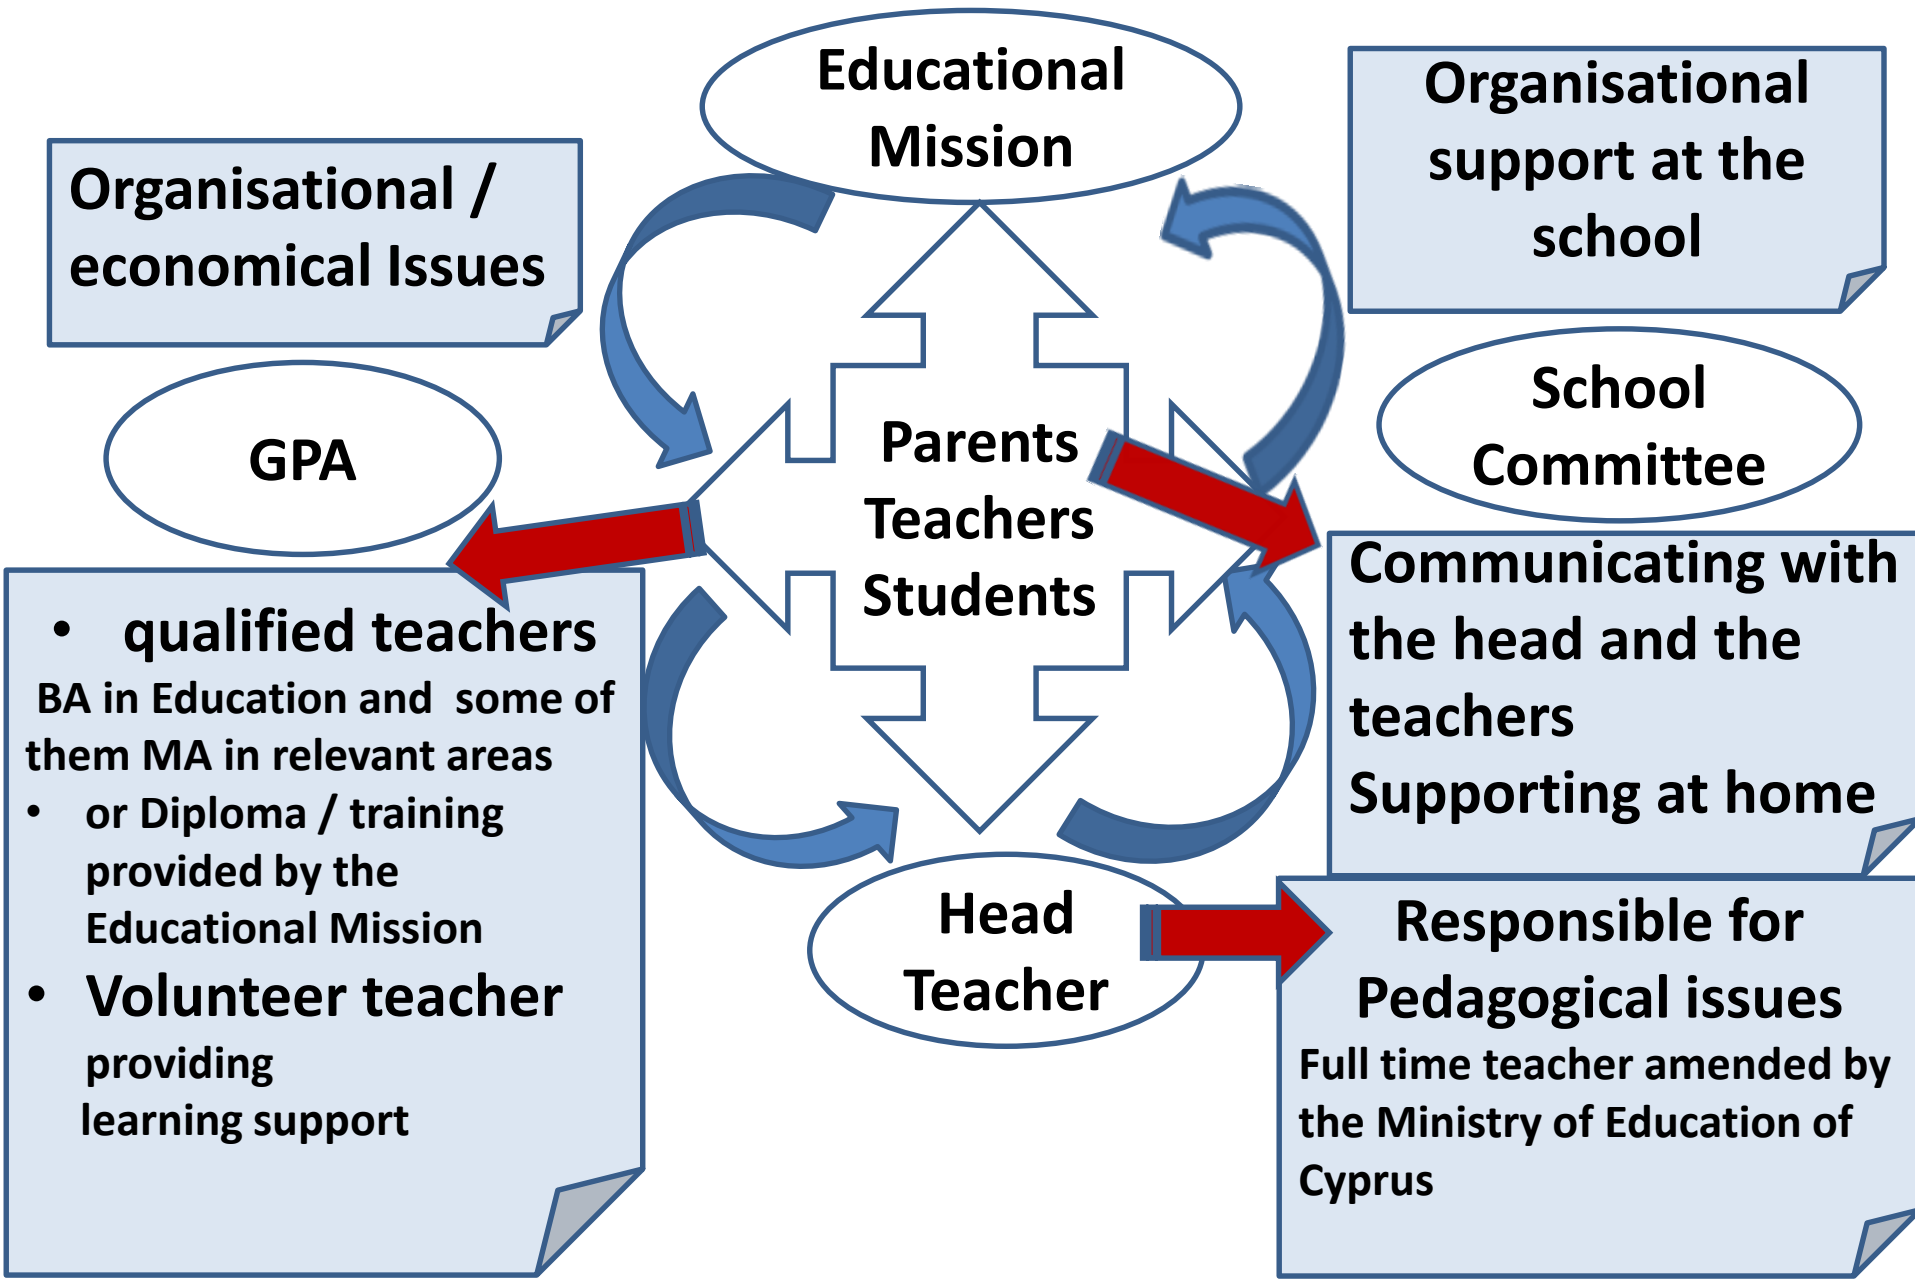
Organisational / economical Issues

Educational Mission

Organisational support at the school

GPA

Parents
Teachers
Students

School Committee

• qualified teachers
BA in Education and some of them MA in relevant areas
• or Diploma / training provided by the Educational Mission
• Volunteer teacher providing learning support

Communicating with the head and the teachers
Supporting at home

Head Teacher

Responsible for Pedagogical issues
Full time teacher amended by the Ministry of Education of Cyprus